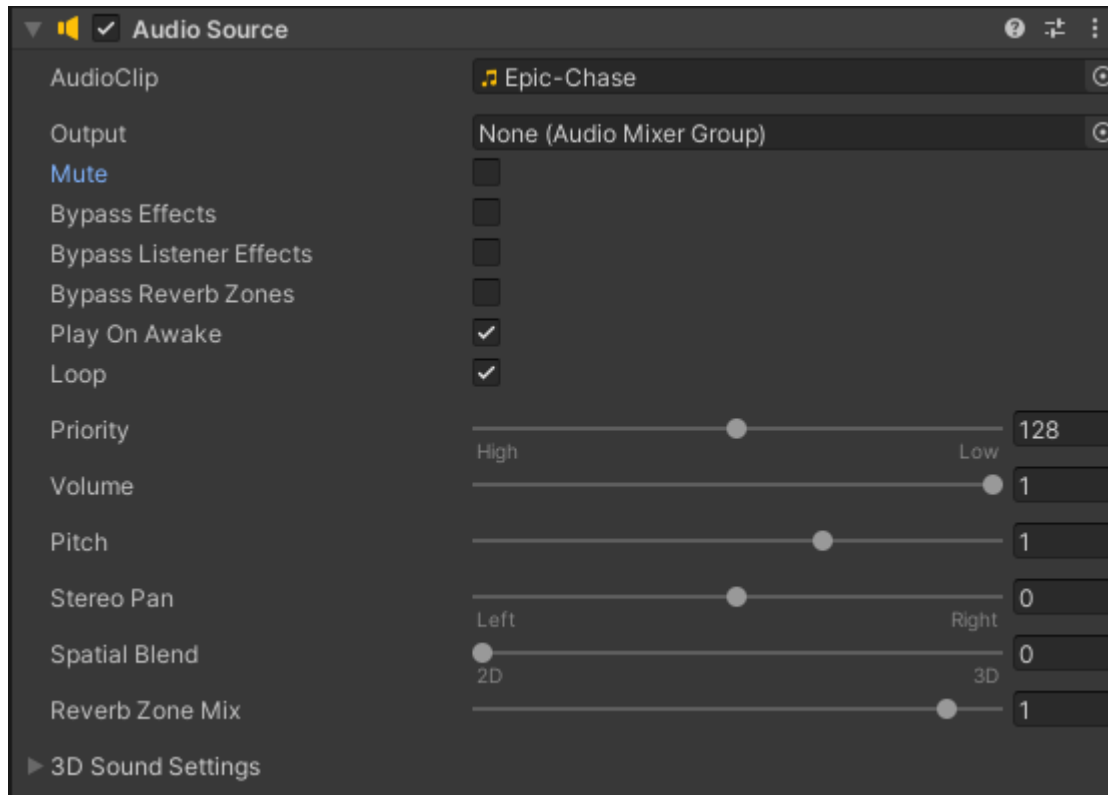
Audio Source

AudioClip Epic-Chase

Output None (Audio Mixer Group)

Mute

Bypass Effects

Bypass Listener Effects

Bypass Reverb Zones

Play On Awake

Loop

Priority 128
High Low

Volume 1

Pitch 1

Stereo Pan 0
Left Right

Spatial Blend 0
2D 3D

Reverb Zone Mix 1

3D Sound Settings